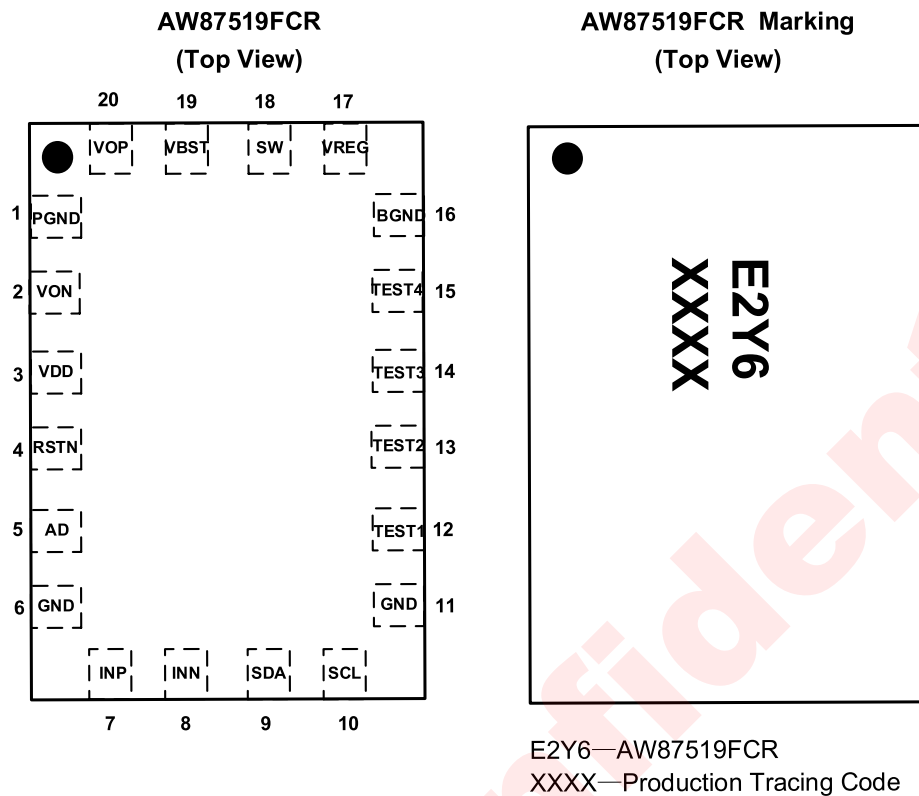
AW87519FCR
(Top View)

20 19 18 17

VOP VBST SW VREG

1 PGND
2 VON
3 VDD
4 RSTN
5 AD
6 GND

BGND 16
TEST4 15
TEST3 14
TEST2 13
TEST1 12
GND 11

INP INN SDA SCL

7 8 9 10

AW87519FCR Marking
(Top View)

E2Y6
XXXX

E2Y6—AW87519FCR
XXXX—Production Tracing Code

fiden